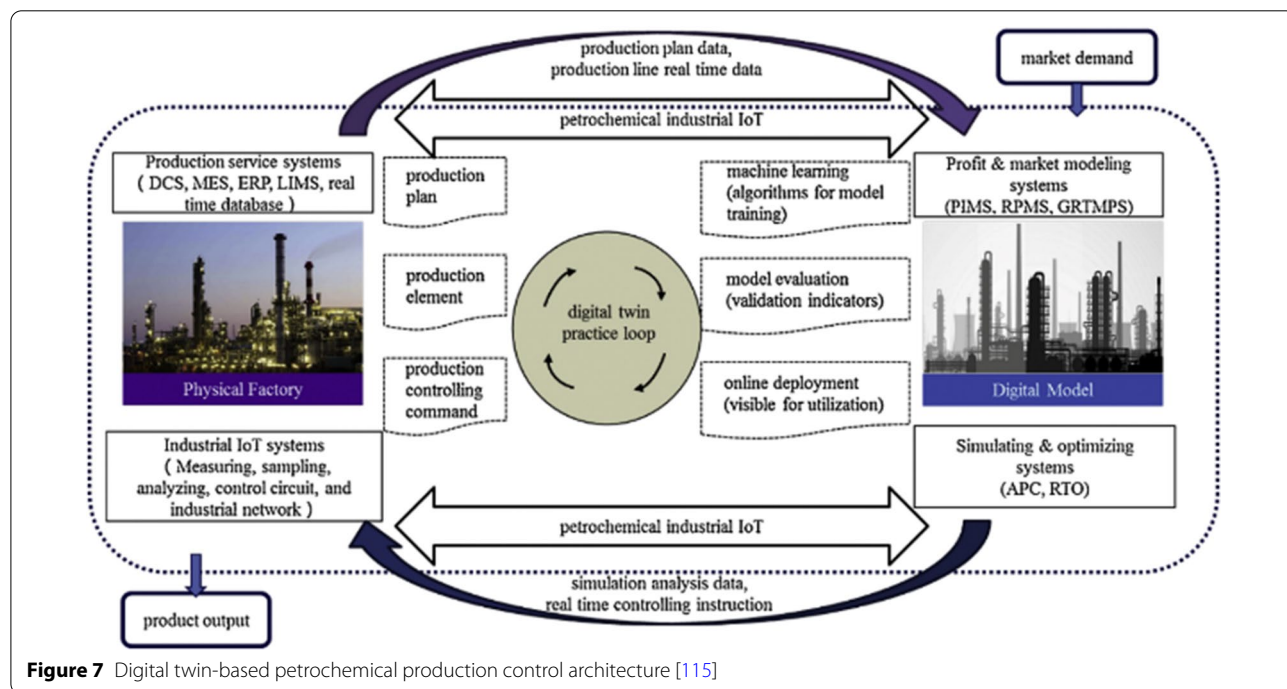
production plan data, production line real time data

market demand

petrochemical industrial IoT

Production service systems ( DCS, MES, ERP, LIMS, real time database )

production plan

machine learning (algorithms for model training)

Profit & market modeling systems (PIMS, RPMS, GRTMPS)

production element

digital twin practice loop

model evaluation (validation indicators)

Physical Factory

production controlling command

online deployment (visible for utilization)

Digital Model

Industrial IoT systems ( Measuring, sampling, analyzing, control circuit, and industrial network )

Simulating & optimizing systems (APC, RTO)

petrochemical industrial IoT

simulation analysis data, real time controlling instruction

product output

**Figure 7** Digital twin-based petrochemical production control architecture [115]